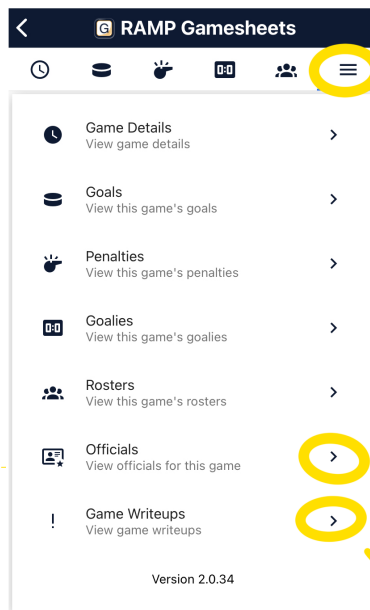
RAMP Gamesheets

0:0

Game Details
View game details

Goals
View this game's goals

Penalties
View this game's penalties

Goalies
View this game's goalies

Rosters
View this game's rosters

Officials
View officials for this game

Game Writeups
View game writeups

Version 2.0.34